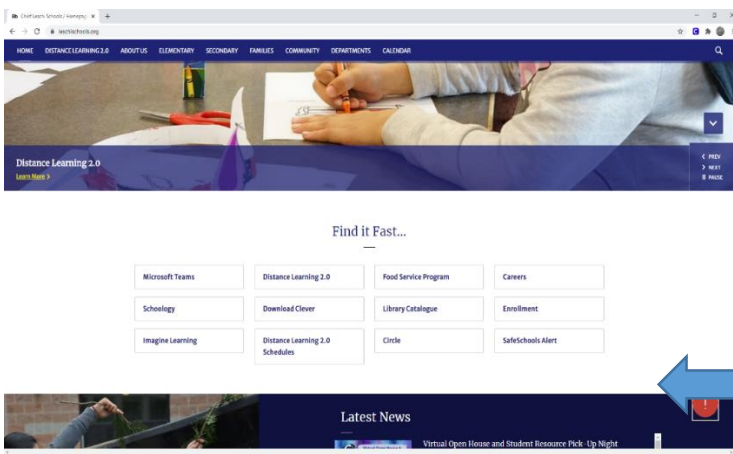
Chief Leschi Schools / Homepag ×  +

leschischools.org

HOME DISTANCE LEARNING 2.0 ABOUT US ELEMENTARY SECONDARY FAMILIES COMMUNITY DEPARTMENTS CALENDAR

Distance Learning 2.0
Learn More >

< PREV
> NEXT
II PAUSE

Find it Fast...

| Microsoft Teams | Distance Learning 2.0 | Food Service Program | Careers |
|---|---|---|---|
| Schoology | Download Clever | Library Catalogue | Enrollment |
| Imagine Learning | Distance Learning 2.0 Schedules | Circle | SafeSchools Alert |

Latest News

Virtual Open House and Student Resource Pick-Up Night